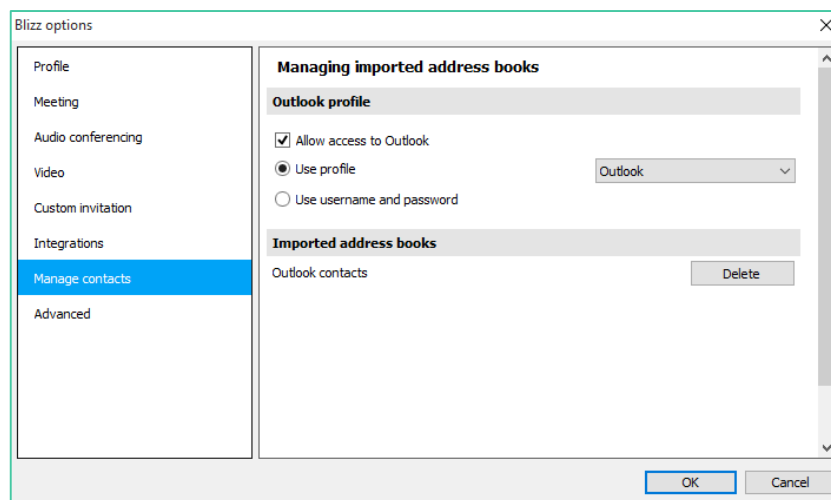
Blizz options

Profile
Meeting
Audio conferencing
Video
Custom invitation
Integrations
Manage contacts
Advanced

Managing imported address books

Outlook profile

Allow access to Outlook
Use profile
Outlook
Use username and password

Imported address books

Outlook contacts
Delete

OK
Cancel